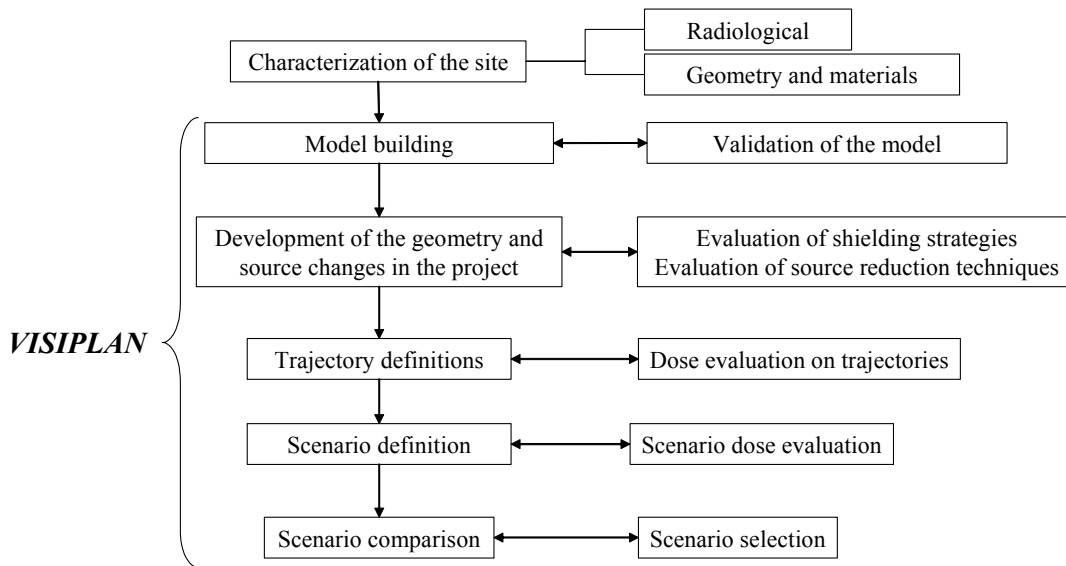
Characterization of the site

Radiological

Geometry and materials

VISIPLAN

Model building

Validation of the model

Development of the geometry and source changes in the project

Evaluation of shielding strategies
Evaluation of source reduction techniques

Trajectory definitions

Dose evaluation on trajectories

Scenario definition

Scenario dose evaluation

Scenario comparison

Scenario selection